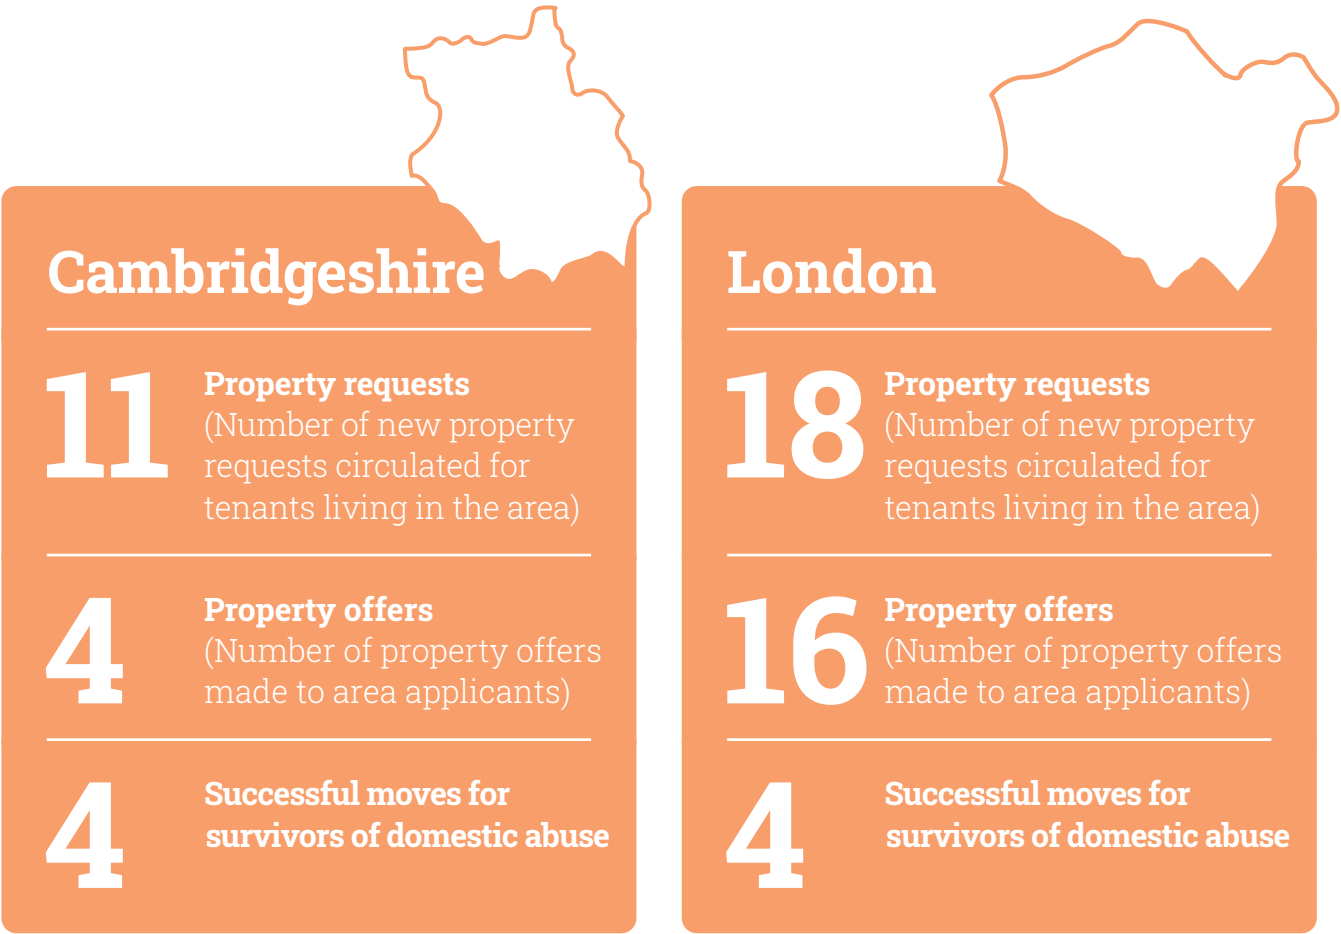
Cambridgeshire

11 Property requests (Number of new property requests circulated for tenants living in the area)

4 Property offers (Number of property offers made to area applicants)

4 Successful moves for survivors of domestic abuse

London

18 Property requests (Number of new property requests circulated for tenants living in the area)

16 Property offers (Number of property offers made to area applicants)

4 Successful moves for survivors of domestic abuse